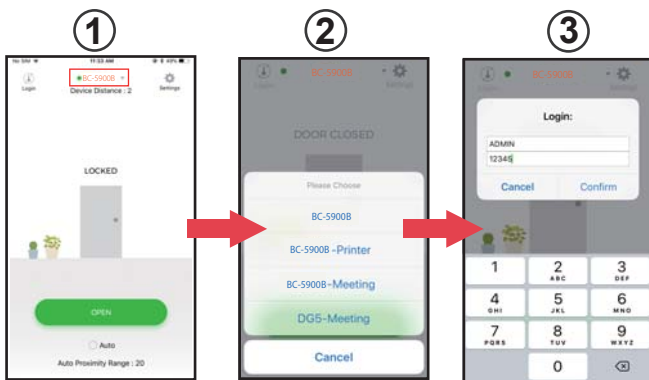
①

No SIM 11:53 AM 49%

Login

BC-5900B

Settings

Device Distance : 2

LOCKED

OPEN

Auto

Auto Proximity Range : 20

②

Login

BC-5900B

Settings

DOOR CLOSED

Please Choose

BC-5900B

BC-5900B -Printer

BC-5900B -Meeting

DG5-Meeting

Cancel

③

BC-5900B

Login:

ADMIN

12345

Cancel

Confirm

1

2 ABC

3 DEF

4 GHI

5 JKL

6 MNO

7 PQRS

8 TUV

9 WXYZ

0